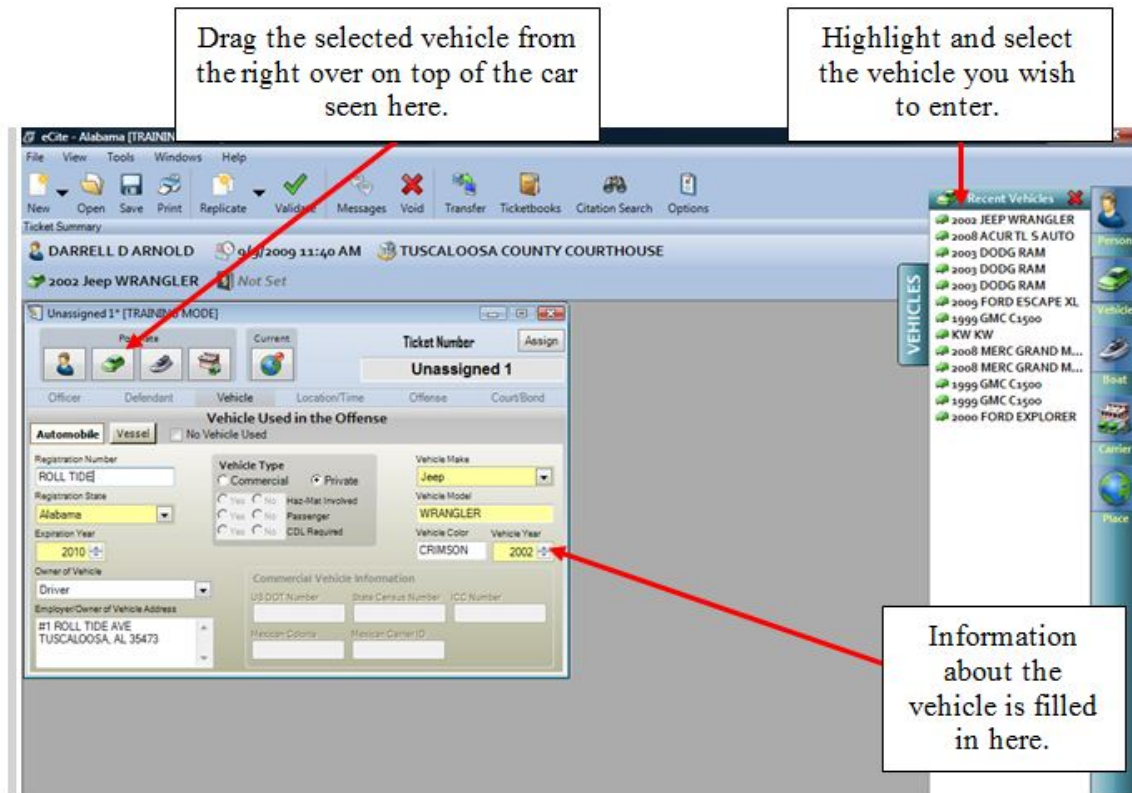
Drag the selected vehicle from the right over on top of the car seen here.

Highlight and select the vehicle you wish to enter.

eCite - Alabama [TRAININ

File View Tools Windows Help

New Open Save Print Replicate Validate Messages Void Transfer Ticketbooks Citation Search Options

Ticket Summary

DARRELL D ARNOLD 9/9/2009 11:40 AM TUSCALOOSA COUNTY COURTHOUSE

2002 Jeep WRANGLER Not Set

Unassigned 1* [TRAINING MODE]

Populate Current

Ticket Number Assign

Unassigned 1

Officer Defendant Vehicle Location/Time Offense Court/Bond

Vehicle Used in the Offense

Automobile Vessel No Vehicle Used

Registration Number
ROLL TIDE

Registration State
Alabama

Expiration Year
2010

Owner of Vehicle
Driver

Employer/Owner of Vehicle Address
#1 ROLL TIDE AVE
TUSCALOOSA, AL 35473

Vehicle Type
Commercial Private
Yes No Haz-Mat Involved
Yes No Passenger
Yes No CDL Required

Vehicle Make
Jeep

Vehicle Model
WRANGLER

Vehicle Color
CRIMSON

Vehicle Year
2002

Commercial Vehicle Information
US DOT Number State Census Number ICC Number
Mexican Colony Mexican Carrier ID

VEHICLES

Recent Vehicles
2002 JEEP WRANGLER
2008 ACUR TL S AUTO
2003 DODG RAM
2003 DODG RAM
2003 DODG RAM
2009 FORD ESCAPE XL
1999 GMC C1500
KW KW
2008 MERC GRAND M...
2008 MERC GRAND M...
1999 GMC C1500
1999 GMC C1500
2000 FORD EXPLORER

Person
Vehicle
Boat
Carrier
Place

Information about the vehicle is filled in here.